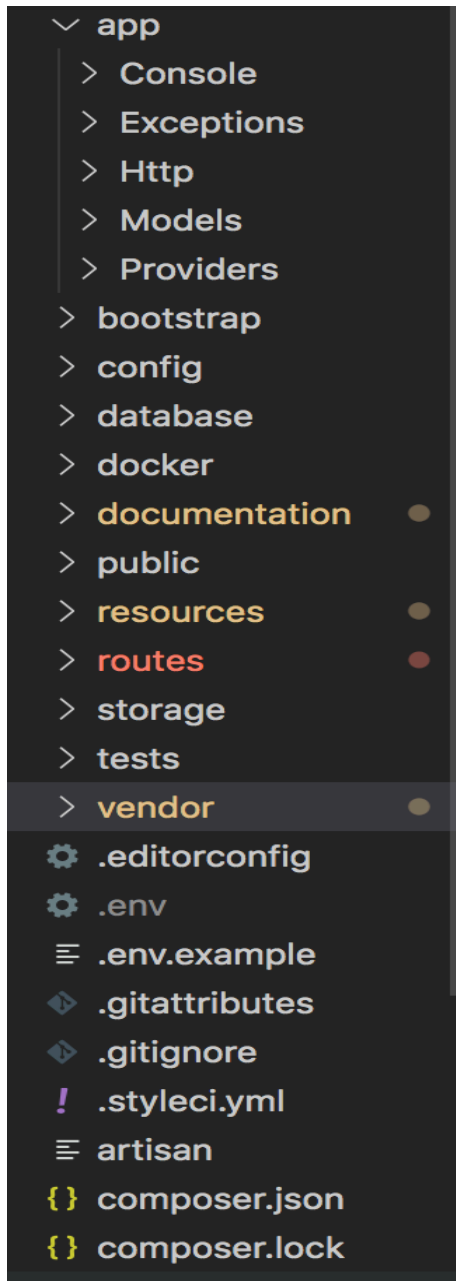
app
Console
Exceptions
Http
Models
Providers
bootstrap
config
database
docker
documentation
public
resources
routes
storage
tests
vendor
.editorconfig
.env
.env.example
.gitattributes
.gitignore
.styleci.yml
artisan
composer.json
composer.lock